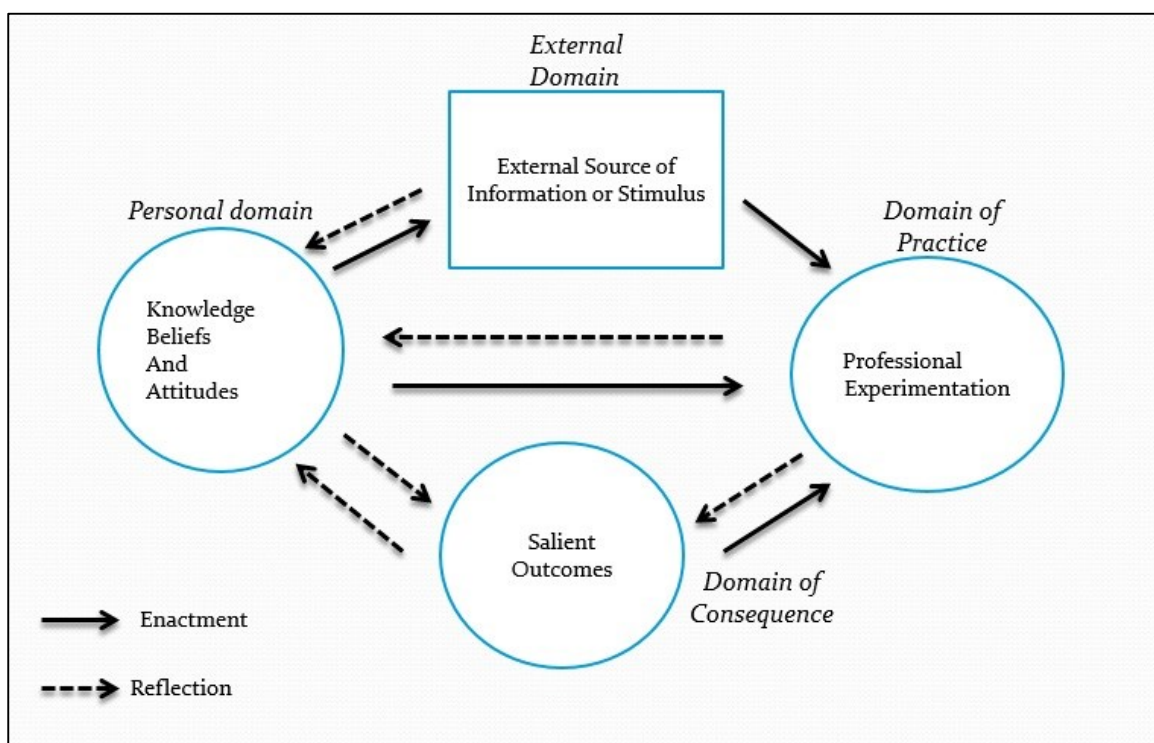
External Domain

External Source of Information or Stimulus

Personal domain

Domain of Practice

Knowledge Beliefs And Attitudes

Professional Experimentation

Salient Outcomes

Domain of Consequence

Enactment

Reflection